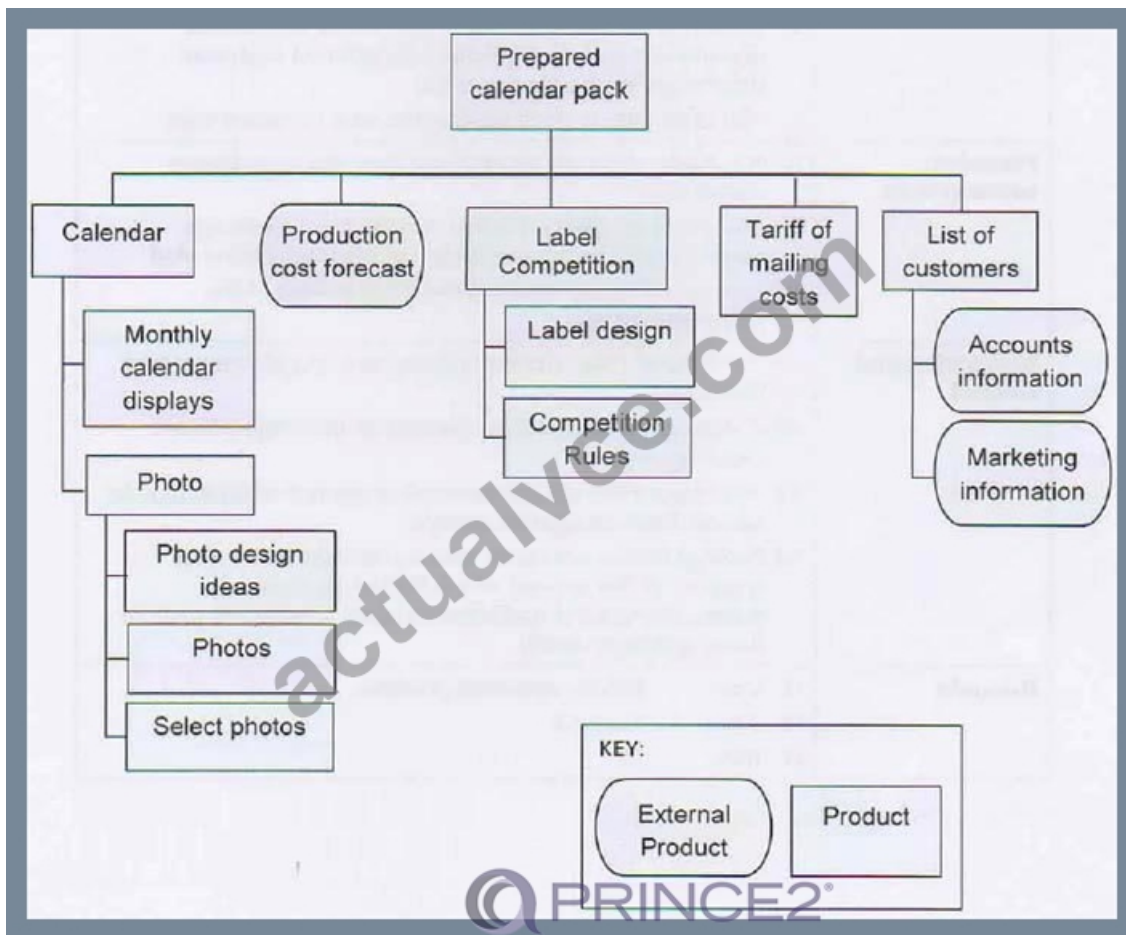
Prepared calendar pack

Calendar

Production cost forecast

Label Competition

Tariff of mailing costs

List of customers

Monthly calendar displays

Label design

Competition Rules

Accounts information

Marketing information

Photo

Photo design ideas

Photos

Select photos

KEY:

External Product

Product

actualvce.com

PRINCE2®